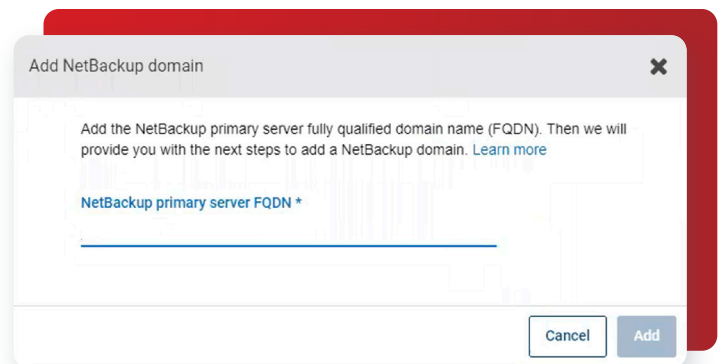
Add NetBackup domain

Add the NetBackup primary server fully qualified domain name (FQDN). Then we will provide you with the next steps to add a NetBackup domain. Learn more

NetBackup primary server FQDN *

Cancel Add